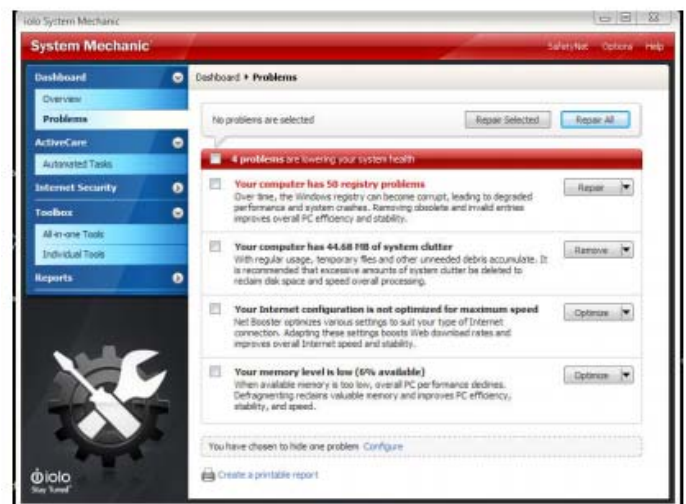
iolo System Mechanic

System Mechanic

SafetyNet Options Help

Dashboard

Overview

Problems

ActiveCare

Automated Tasks

Internet Security

Toolbox

All-in-one Tools

Individual Tools

Reports

Dashboard ▸ Problems

No problems are selected

Repair Selected

Repair All

4 problems are lowering your system health

Your computer has 50 registry problems

Over time, the Windows registry can become corrupt, leading to degraded performance and system crashes. Removing obsolete and invalid entries improves overall PC efficiency and stability.

Repair

Your computer has 44.68 MB of system clutter

With regular usage, temporary files and other unneeded debris accumulate. It is recommended that excessive amounts of system clutter be deleted to reclaim disk space and speed overall processing.

Remove

Your Internet configuration is not optimized for maximum speed

Net Booster optimizes various settings to suit your type of Internet connection. Adjusting these settings boosts Web download rates and improves overall Internet speed and stability.

Optimize

Your memory level is low (6% available)

When available memory is too low, overall PC performance declines. Defragmenting reclaims valuable memory and improves PC efficiency, stability, and speed.

Optimize

You have chosen to hide one problem Configure

Create a printable report

iolo
Stay Tuned